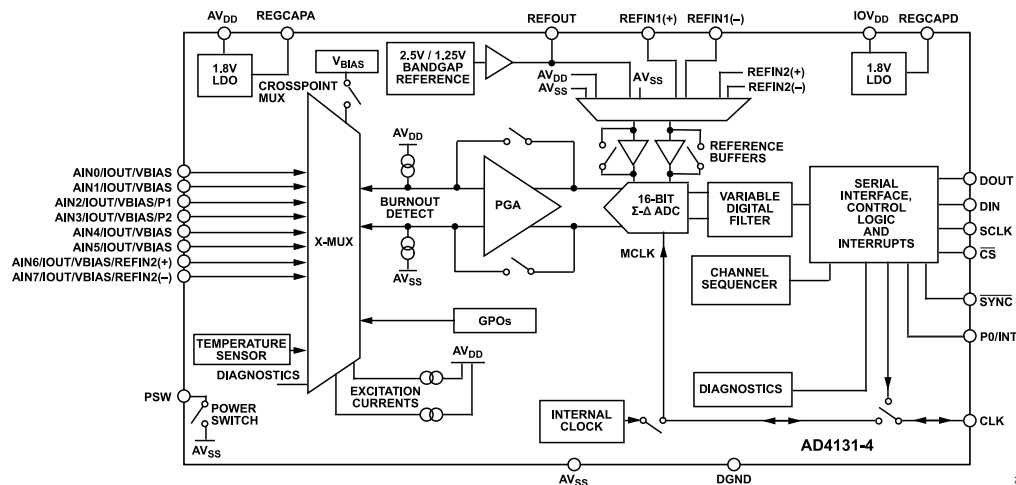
$AV_{DD}$ REGCAPA REFOUT REFIN1(+) REFIN1(–) $IOV_{DD}$ REGCAPD

1.8V LDO

$V_{BIAS}$

CROSSPOINT MUX

2.5V / 1.25V BANDGAP REFERENCE

$AV_{DD}$
$AV_{SS}$
$AV_{SS}$

REFIN2(+)
REFIN2(–)

1.8V LDO

$AV_{DD}$

REFERENCE BUFFERS

AIN0/IOUT/VBIAS
AIN1/IOUT/VBIAS
AIN2/IOUT/VBIAS/P1
AIN3/IOUT/VBIAS/P2
AIN4/IOUT/VBIAS
AIN5/IOUT/VBIAS
AIN6/IOUT/VBIAS/REFIN2(+)
AIN7/IOUT/VBIAS/REFIN2(–)

BURNOUT DETECT

PGA

16-BIT Σ-Δ ADC

VARIABLE DIGITAL FILTER

SERIAL INTERFACE, CONTROL LOGIC AND INTERRUPTS

DOUT
DIN
SCLK
$\overline{CS}$
$\overline{SYNC}$
P0/INT

X-MUX

$AV_{SS}$

MCLK

CHANNEL SEQUENCER

GPOs

TEMPERATURE SENSOR

DIAGNOSTICS

$AV_{DD}$

EXCITATION CURRENTS

DIAGNOSTICS

PSW

POWER SWITCH

$AV_{SS}$

INTERNAL CLOCK

CLK

AD4131-4

$AV_{SS}$ DGND